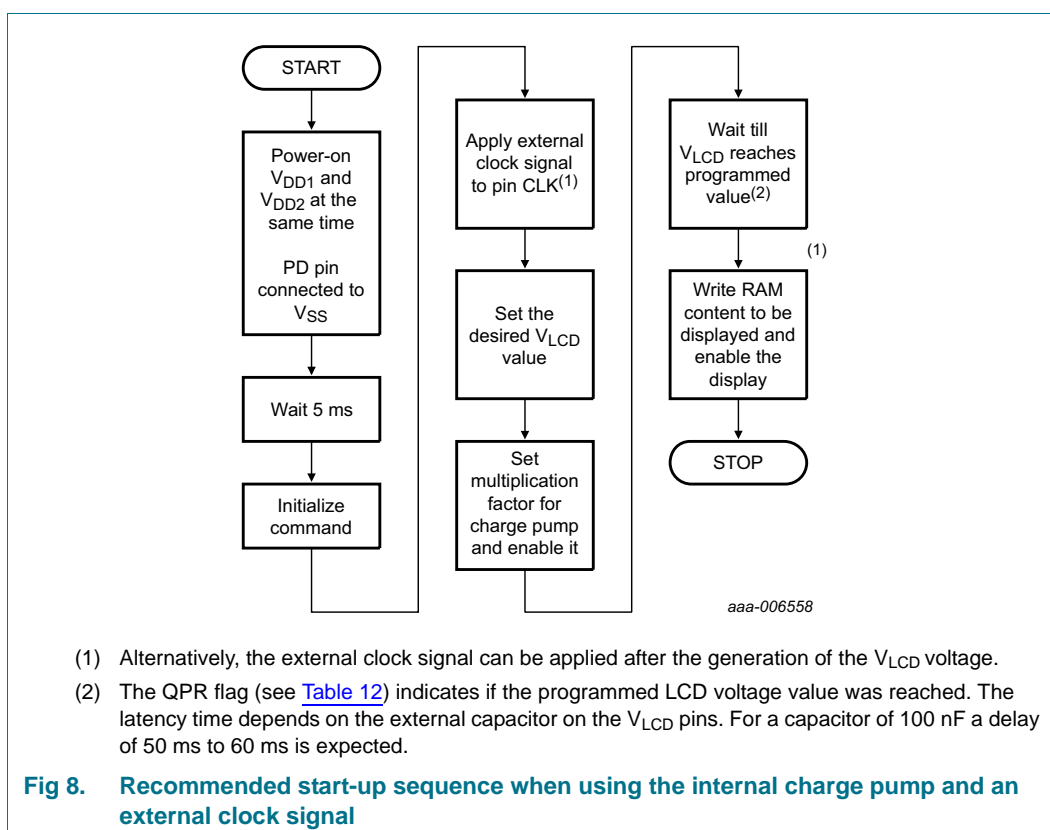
START

Power-on $V_{DD1}$ and $V_{DD2}$ at the same time

PD pin connected to $V_{SS}$

Wait 5 ms

Initialize command

Apply external clock signal to pin CLK$^{(1)}$

Set the desired $V_{LCD}$ value

Set multiplication factor for charge pump and enable it

Wait till $V_{LCD}$ reaches programmed value$^{(2)}$

(1)

Write RAM content to be displayed and enable the display

STOP

aaa-006558

(1) Alternatively, the external clock signal can be applied after the generation of the $V_{LCD}$ voltage.

(2) The QPR flag (see Table 12) indicates if the programmed LCD voltage value was reached. The latency time depends on the external capacitor on the $V_{LCD}$ pins. For a capacitor of 100 nF a delay of 50 ms to 60 ms is expected.

Fig 8. Recommended start-up sequence when using the internal charge pump and an external clock signal